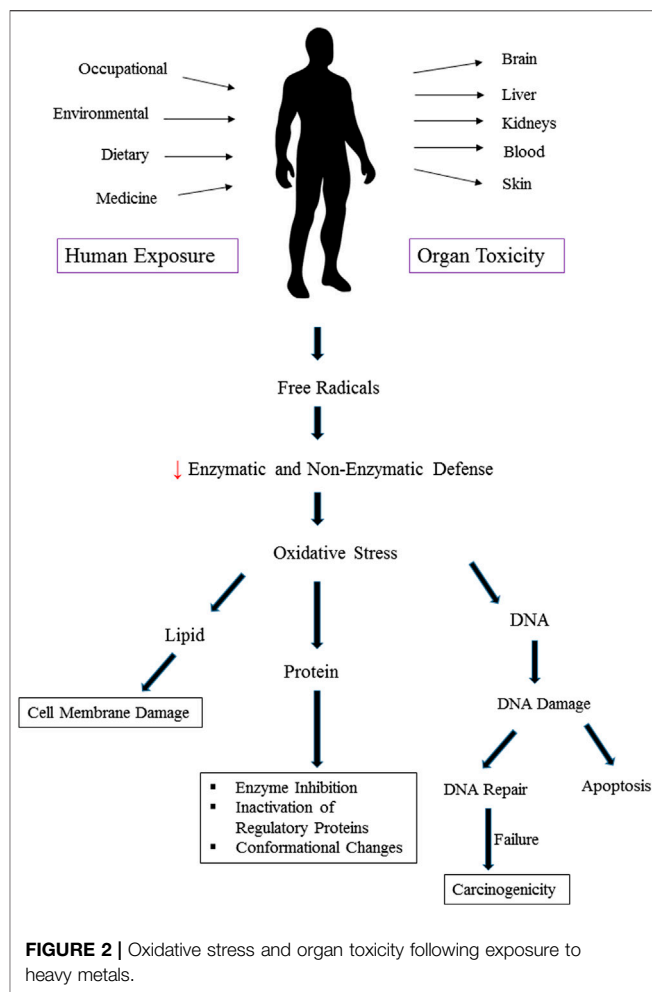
Occupational

Environmental

Dietary

Medicine

Brain

Liver

Kidneys

Blood

Skin

Human Exposure

Organ Toxicity

Free Radicals

↓ Enzymatic and Non-Enzymatic Defense

Oxidative Stress

Lipid

Protein

DNA

Cell Membrane Damage

DNA Damage

- Enzyme Inhibition
- Inactivation of Regulatory Proteins
- Conformational Changes

DNA Repair

Apoptosis

Failure

Carcinogenicity

**FIGURE 2 |** Oxidative stress and organ toxicity following exposure to heavy metals.